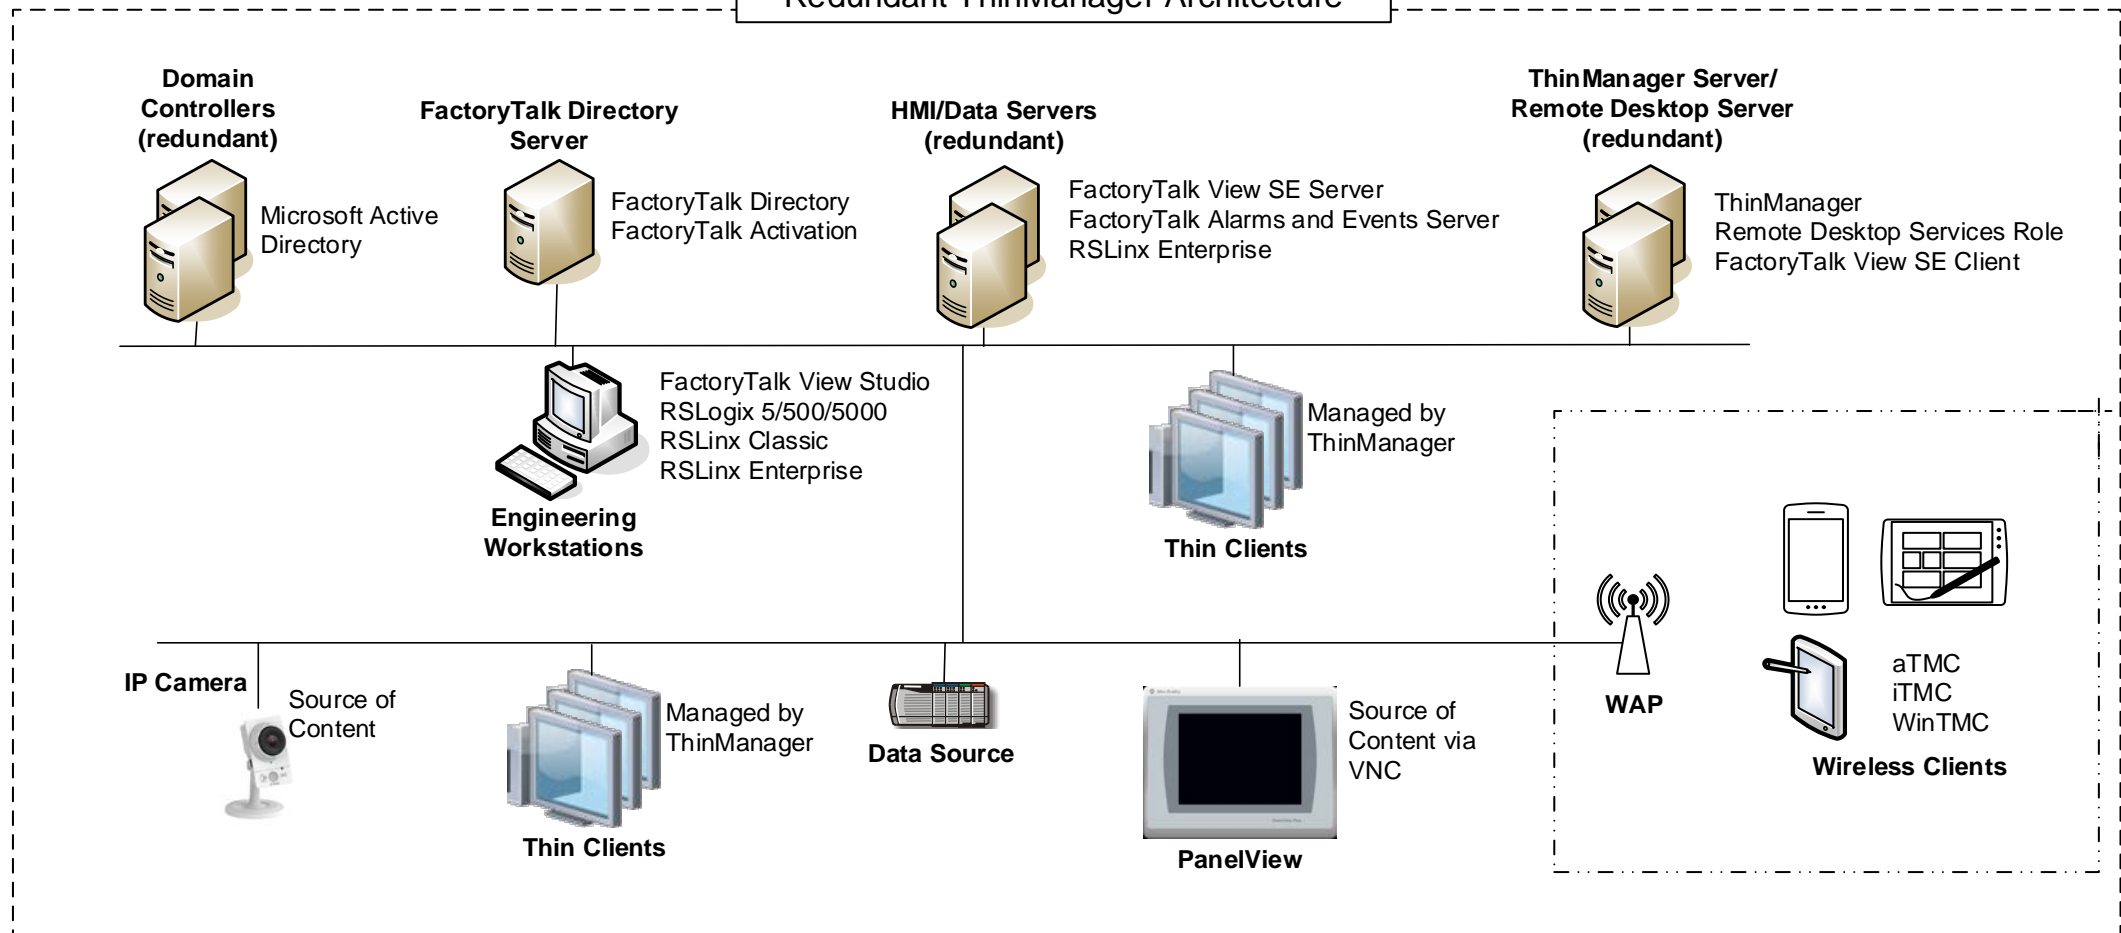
Redundant ThinManager Architecture

Domain Controllers (redundant)

Microsoft Active Directory

FactoryTalk Directory Server

FactoryTalk Directory
FactoryTalk Activation

HMI/Data Servers (redundant)

FactoryTalk View SE Server
FactoryTalk Alarms and Events Server
RSLinx Enterprise

ThinManager Server/ Remote Desktop Server (redundant)

ThinManager
Remote Desktop Services Role
FactoryTalk View SE Client

FactoryTalk View Studio
RSLogix 5/500/5000
RSLinx Classic
RSLinx Enterprise

Engineering Workstations

Managed by ThinManager

Thin Clients

WAP

aTMC
iTMC
WinTMC

Wireless Clients

IP Camera

Source of Content

Managed by ThinManager

Thin Clients

Data Source

Source of Content via VNC

PanelView